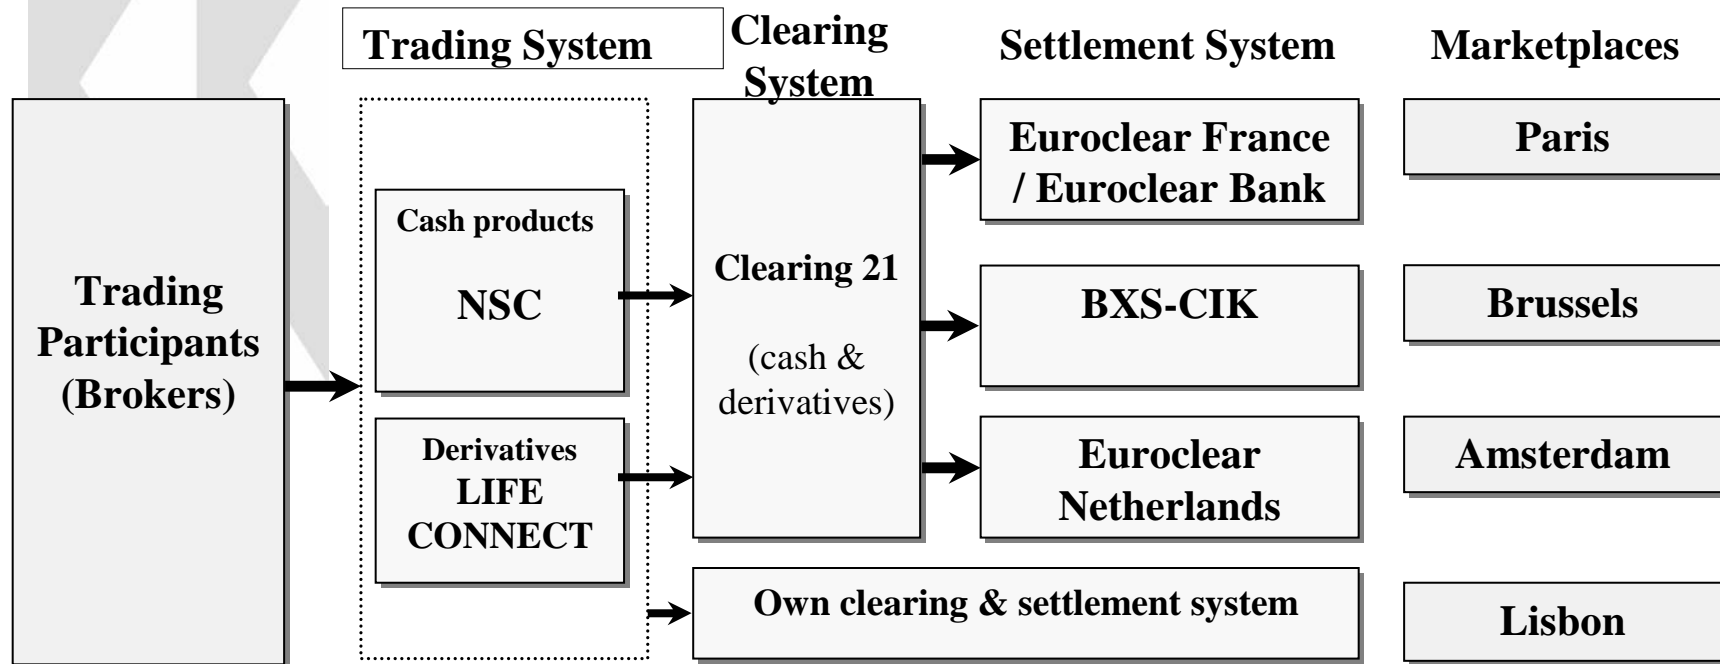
Trading System

Clearing System

Settlement System

Marketplaces

Trading Participants (Brokers)

Cash products

NSC

Derivatives LIFE CONNECT

Clearing 21

(cash & derivatives)

Euroclear France / Euroclear Bank

BXS-CIK

Euroclear Netherlands

Own clearing & settlement system

Paris

Brussels

Amsterdam

Lisbon